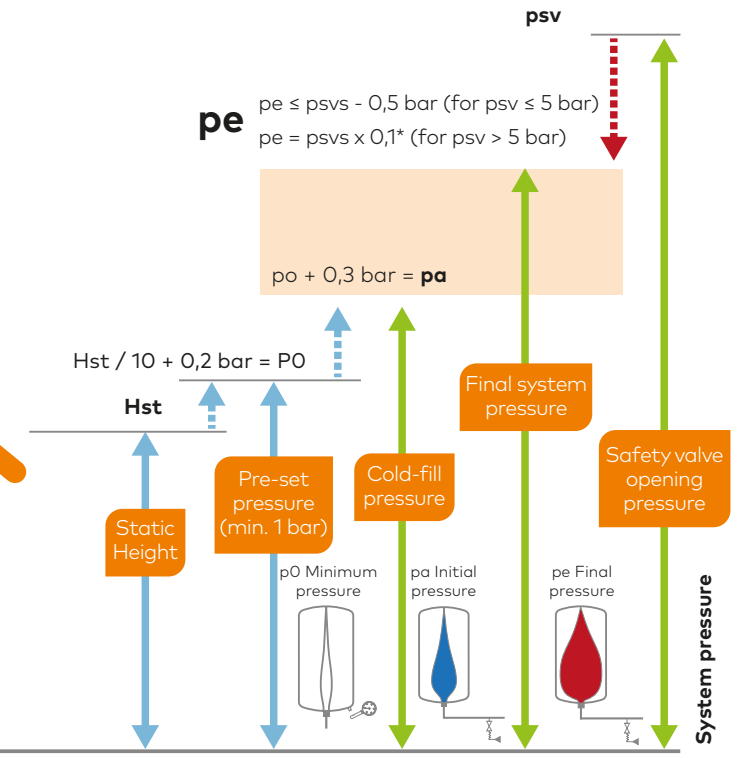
psv

pe

pe ≤ psvs - 0,5 bar (for psv ≤ 5 bar)
pe = psvs x 0,1* (for psv > 5 bar)

po + 0,3 bar = **pa**

Hst / 10 + 0,2 bar = P0

Hst

Final system pressure

Safety valve opening pressure

Static Height

Pre-set pressure (min. 1 bar)

Cold-fill pressure

p0 Minimum pressure

pa Initial pressure

pe Final pressure

System pressure